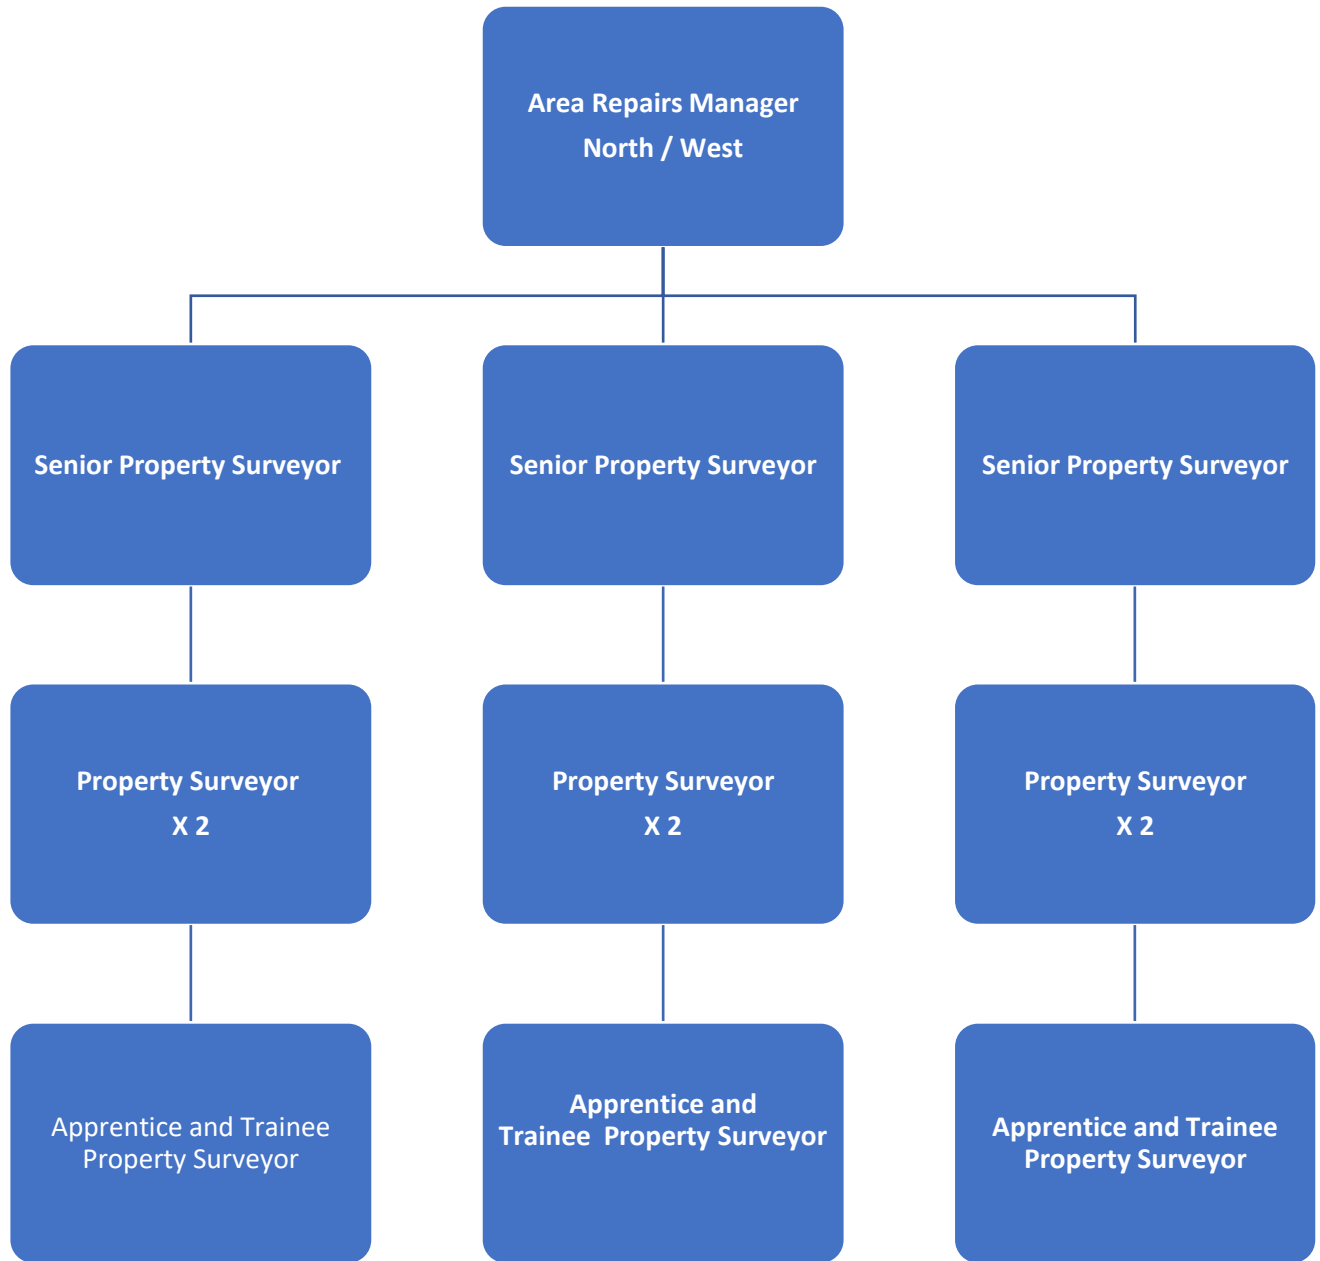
Area Repairs Manager
North / West

Senior Property Surveyor

Senior Property Surveyor

Senior Property Surveyor

Property Surveyor
X 2

Property Surveyor
X 2

Property Surveyor
X 2

Apprentice and Trainee Property Surveyor

Apprentice and Trainee Property Surveyor

Apprentice and Trainee Property Surveyor